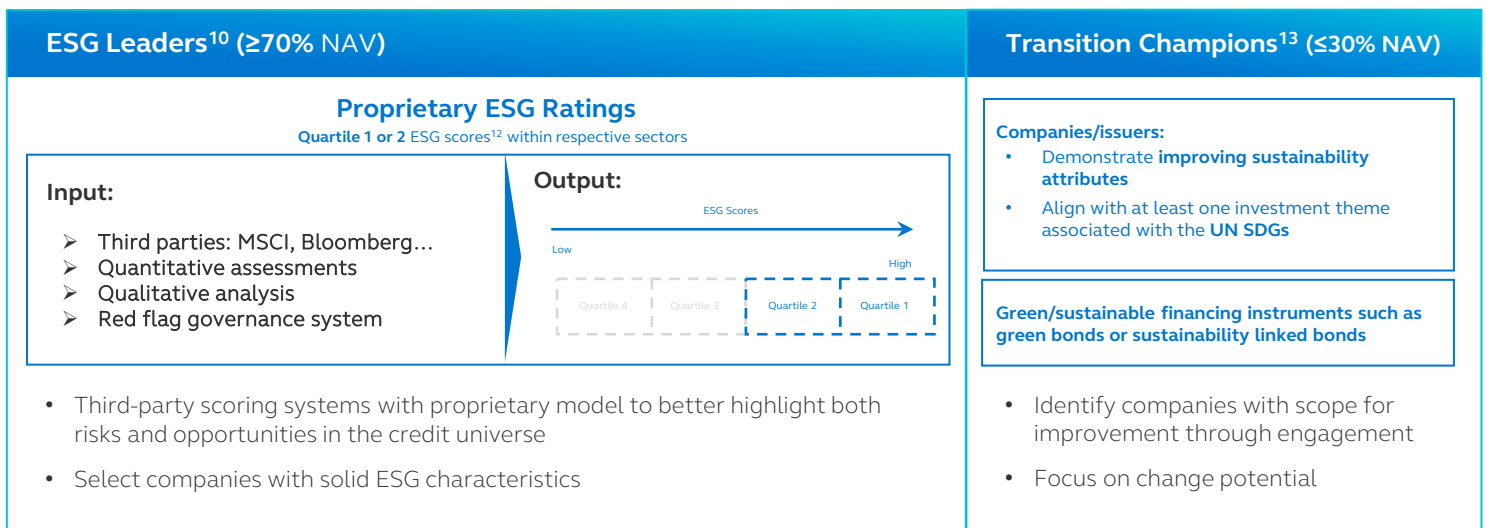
ESG Leaders$^{10}$ (≥70% NAV)

Proprietary ESG Ratings

Quartile 1 or 2 ESG scores$^{12}$ within respective sectors

Input:

- Third parties: MSCI, Bloomberg…
- Quantitative assessments
- Qualitative analysis
- Red flag governance system

Output:

ESG Scores

Low

High

Quartile 4 | Quartile 3 | Quartile 2 | Quartile 1

- Third-party scoring systems with proprietary model to better highlight both risks and opportunities in the credit universe
- Select companies with solid ESG characteristics

Transition Champions$^{13}$ (≤30% NAV)

Companies/issuers:

- Demonstrate improving sustainability attributes
- Align with at least one investment theme associated with the UN SDGs

Green/sustainable financing instruments such as green bonds or sustainability linked bonds

- Identify companies with scope for improvement through engagement
- Focus on change potential